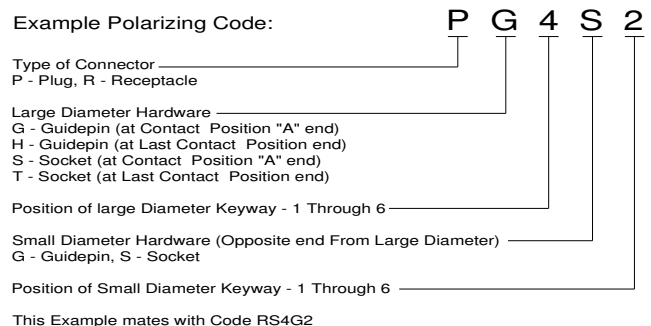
Example Polarizing Code: P G 4 S 2

Type of Connector
P - Plug, R - Receptacle

Large Diameter Hardware
G - Guidepin (at Contact Position "A" end)
H - Guidepin (at Last Contact Position end)
S - Socket (at Contact Position "A" end)
T - Socket (at Last Contact Position end)

Position of large Diameter Keyway - 1 Through 6

Small Diameter Hardware (Opposite end From Large Diameter)
G - Guidepin, S - Socket

Position of Small Diameter Keyway - 1 Through 6

This Example mates with Code RS4G2